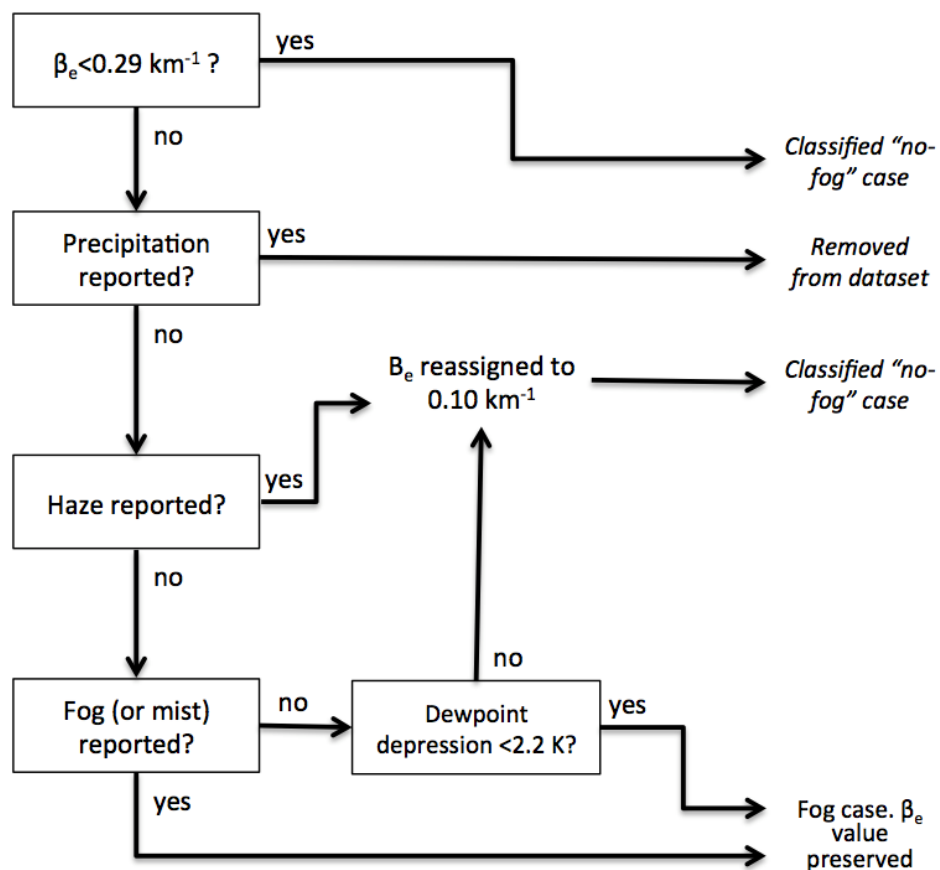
$\beta_e$<0.29 km$^{-1}$ ?

yes

Classified "no-fog" case

no

Precipitation reported?

yes

Removed from dataset

no

$B_e$ reassigned to 0.10 km$^{-1}$

Classified "no-fog" case

yes

Haze reported?

no

no

Fog (or mist) reported?

no

Dewpoint depression <2.2 K?

yes

yes

Fog case. $\beta_e$ value preserved